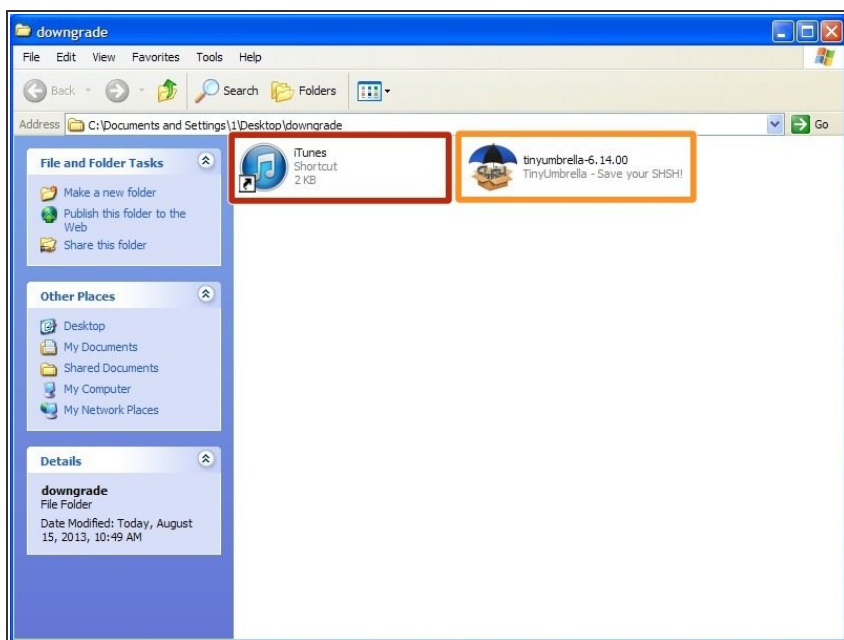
downgrade

File Edit View Favorites Tools Help

Back Search Folders

Address C:\Documents and Settings\1\Desktop\downgrade Go

File and Folder Tasks

Make a new folder
Publish this folder to the Web
Share this folder

Other Places

Desktop
My Documents
Shared Documents
My Computer
My Network Places

Details

downgrade
File Folder
Date Modified: Today, August 15, 2013, 10:49 AM

iTunes
Shortcut
2 KB

tinyumbrella-6.14.00
TinyUmbrella - Save your SHSH!